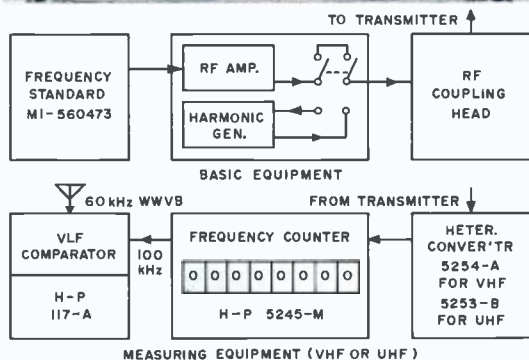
TO TRANSMITTER

FREQUENCY STANDARD MI-560473

RF AMP.

HARMONIC GEN.

RF COUPLING HEAD

BASIC EQUIPMENT

60 kHz WWVB

FROM TRANSMITTER

VLF COMPARATOR

H-P 117-A

100 kHz

FREQUENCY COUNTER

0 0 0 0 0 0 0 0

H-P 5245-M

HETER. CONVER'TR 5254-A FOR VHF 5253-B FOR UHF

MEASURING EQUIPMENT (VHF OR UHF)